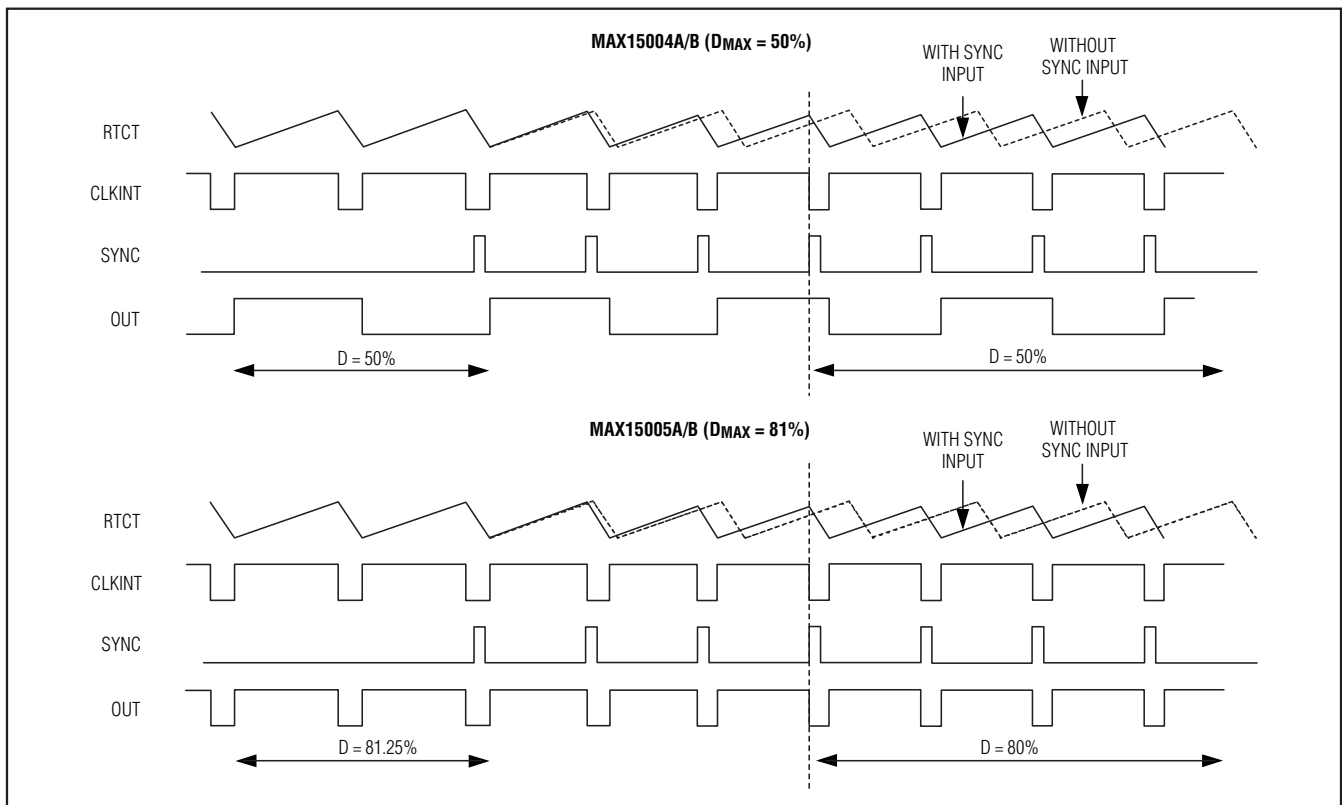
MAX15004A/B ($D_{MAX}$ = 50%)

WITH SYNC INPUT

WITHOUT SYNC INPUT

RTCT

CLKINT

SYNC

OUT

D = 50%

D = 50%

MAX15005A/B ($D_{MAX}$ = 81%)

WITH SYNC INPUT

WITHOUT SYNC INPUT

RTCT

CLKINT

SYNC

OUT

D = 81.25%

D = 80%